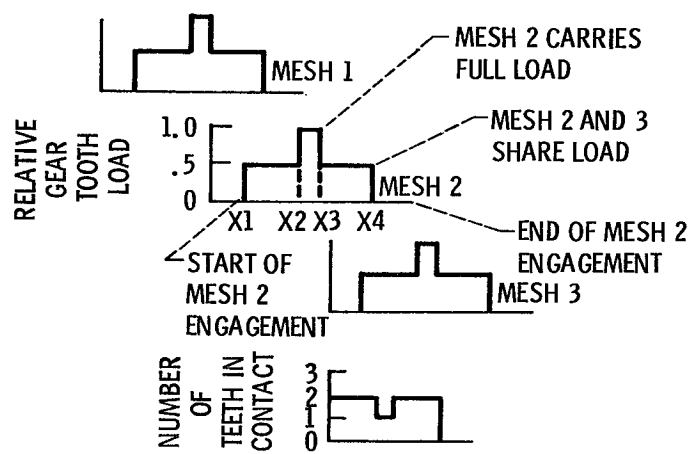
MESH 1

MESH 2 CARRIES FULL LOAD

RELATIVE GEAR TOOTH LOAD

1.0
.5
0

MESH 2 AND 3 SHARE LOAD

MESH 2

X1 X2 X3 X4

END OF MESH 2 ENGAGEMENT

START OF MESH 2 ENGAGEMENT

MESH 3

NUMBER OF TEETH IN CONTACT

3
2
1
0